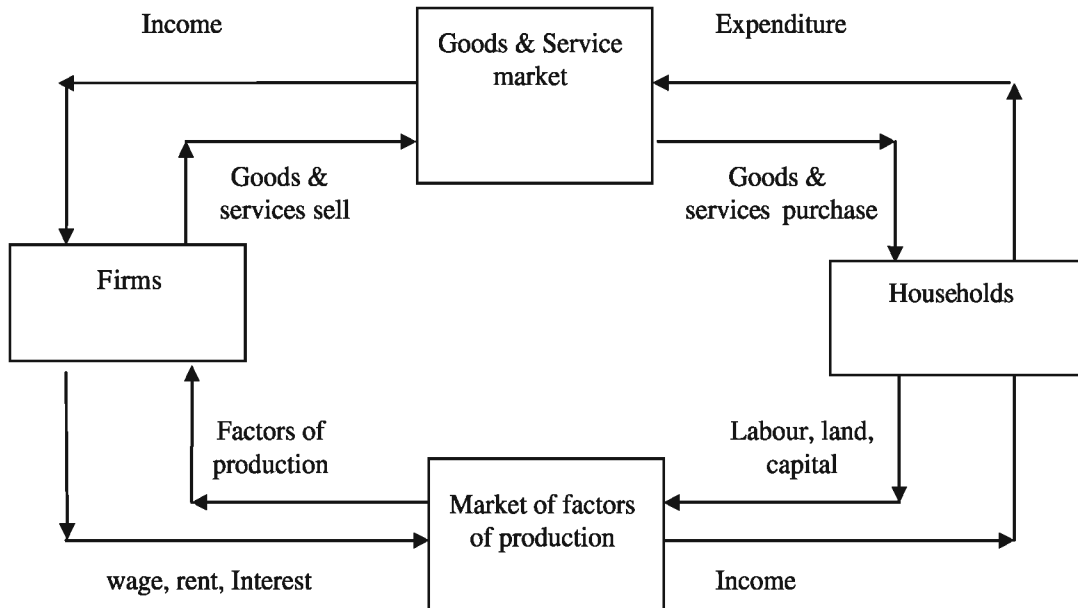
Income

Goods & Service market

Expenditure

Goods & services sell

Goods & services purchase

Firms

Households

Factors of production

Labour, land, capital

Market of factors of production

wage, rent, Interest

Income